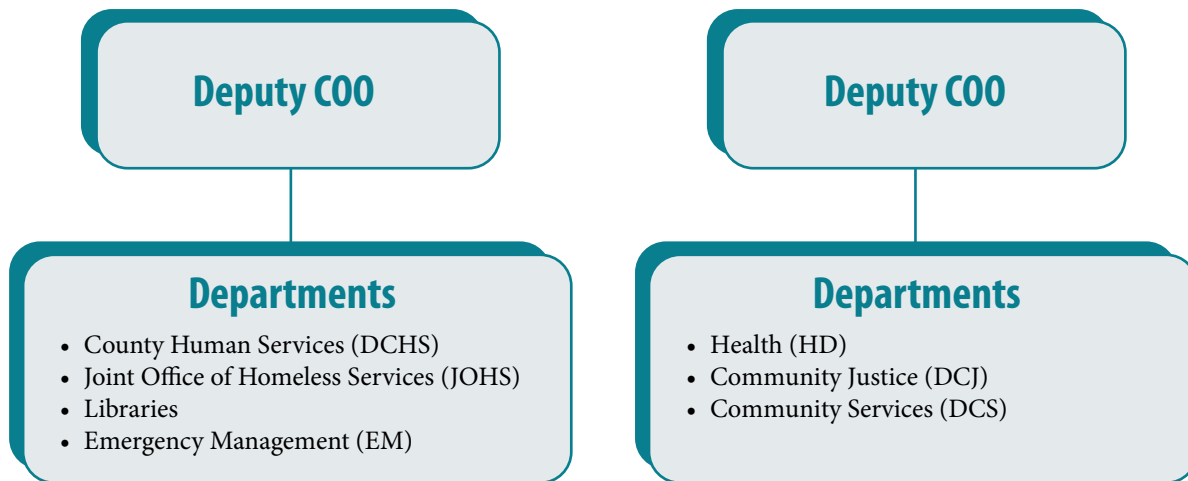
Deputy COO

Departments

- County Human Services (DCHS)
- Joint Office of Homeless Services (JOHS)
- Libraries
- Emergency Management (EM)

Deputy COO

Departments

- Health (HD)
- Community Justice (DCJ)
- Community Services (DCS)